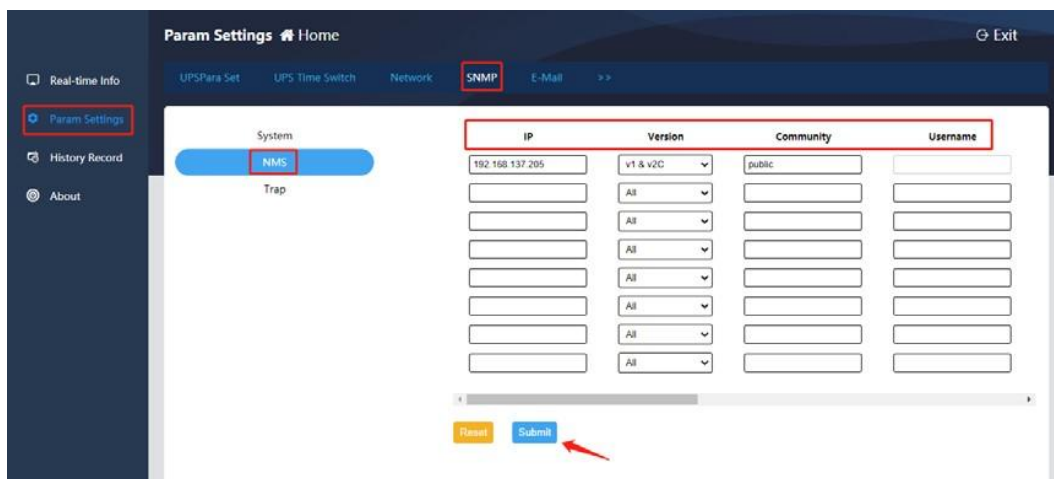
Param Settings Home

Exit

Real-time Info

Param Settings

History Record

About

UPSPara Set UPS Time Switch Network SNMP E-Mail >>

System

NMS

Trap

| IP | Version | Community | Username |
|---|---|---|---|
| 192.168.137.205 | v1 & v2C | public | |
| | All | | |
| | All | | |
| | All | | |
| | All | | |
| | All | | |
| | All | | |
| | All | | |

Reset Submit